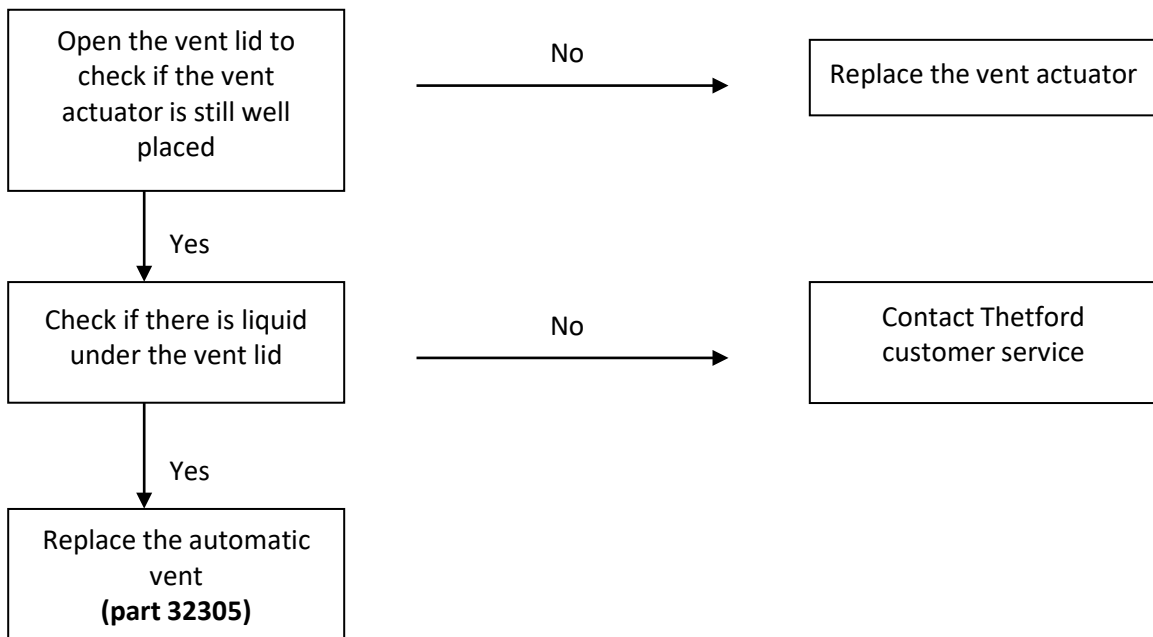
Open the vent lid to check if the vent actuator is still well placed

No

Replace the vent actuator

Yes

Check if there is liquid under the vent lid

No

Contact Thetford customer service

Yes

Replace the automatic vent
**(part 32305)**